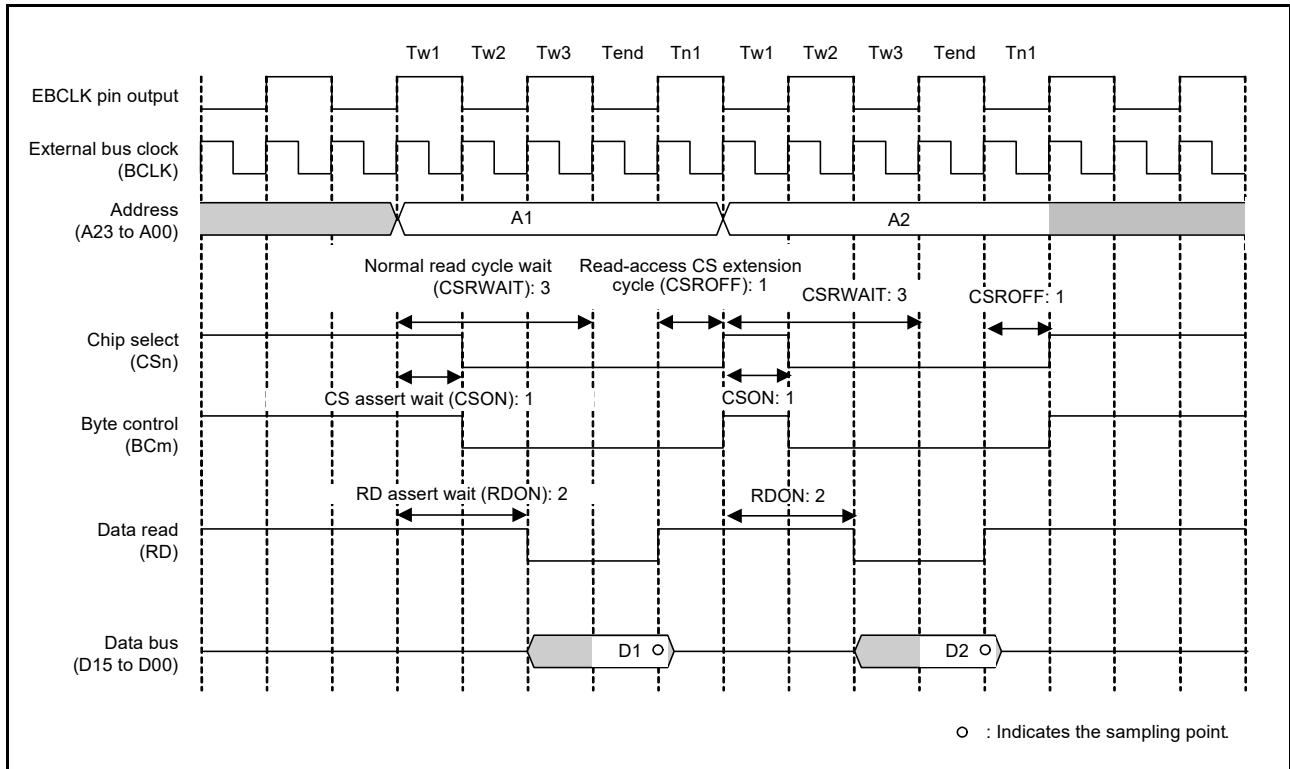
Tw1 Tw2 Tw3 Tend Tn1 Tw1 Tw2 Tw3 Tend Tn1

EBCLK pin output

External bus clock (BCLK)

Address (A23 to A00)

A1

A2

Normal read cycle wait (CSRWAIT): 3

Read-access CS extension cycle (CSROFF): 1

CSRWAIT: 3

CSROFF: 1

Chip select (CSn)

CS assert wait (CSON): 1

CSON: 1

Byte control (BCm)

RD assert wait (RDON): 2

RDON: 2

Data read (RD)

Data bus (D15 to D00)

D1

D2

○ : Indicates the sampling point.